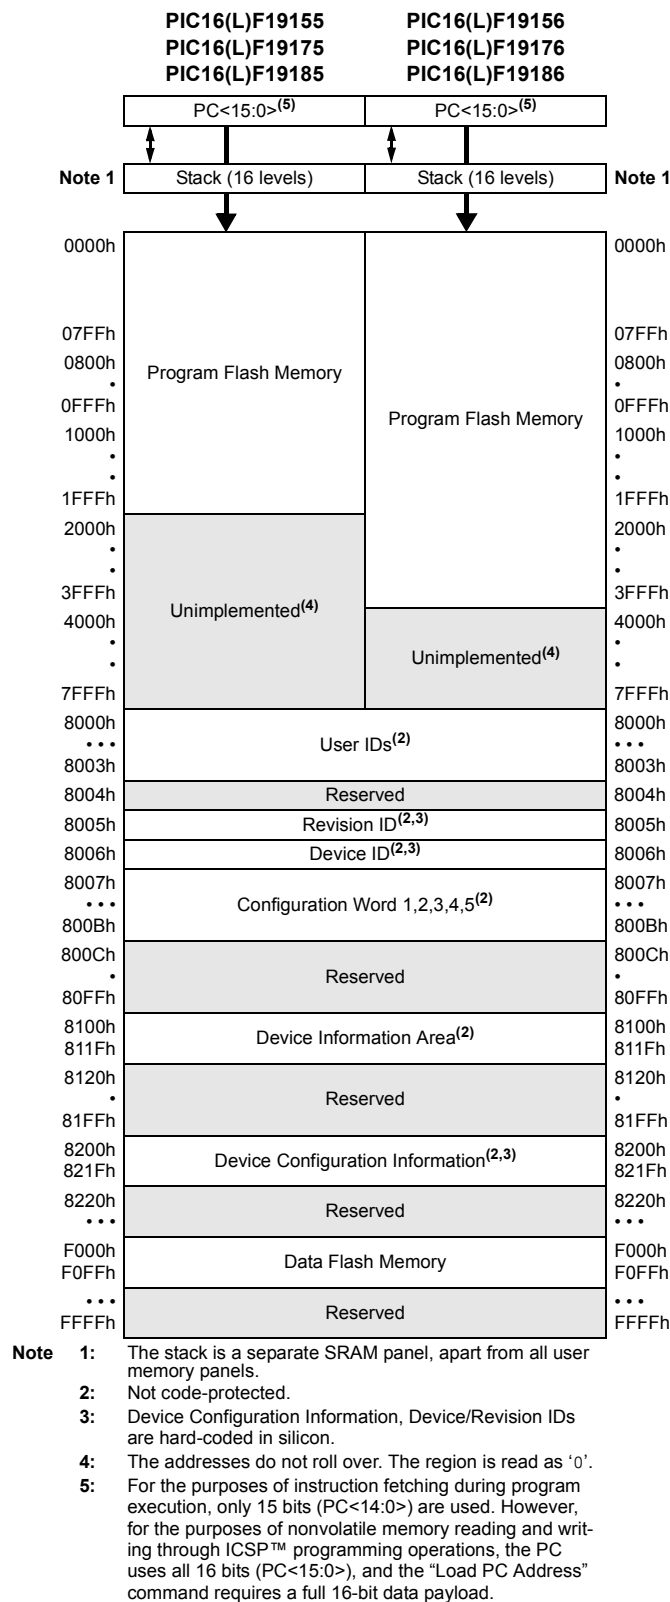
PIC16(L)F19155
PIC16(L)F19175
PIC16(L)F19185

PIC16(L)F19156
PIC16(L)F19176
PIC16(L)F19186

PC<15:0>$^{(5)}$

PC<15:0>$^{(5)}$

Note 1

Stack (16 levels)

Stack (16 levels)

Note 1

0000h
07FFh
0800h
•
0FFFh
1000h
•
•
1FFFh
2000h
•
•
3FFFh
4000h
•
•
7FFFh
8000h
• • •
8003h
8004h
8005h
8006h
8007h
• • •
800Bh
800Ch
•
80FFh
8100h
811Fh
8120h
•
81FFh
8200h
821Fh
8220h
• • •
F000h
F0FFh
• • •
FFFFh

Program Flash Memory

Unimplemented$^{(4)}$

Program Flash Memory

Unimplemented$^{(4)}$

User IDs$^{(2)}$

Reserved

Revision ID$^{(2,3)}$

Device ID$^{(2,3)}$

Configuration Word 1,2,3,4,5$^{(2)}$

Reserved

Device Information Area$^{(2)}$

Reserved

Device Configuration Information$^{(2,3)}$

Reserved

Data Flash Memory

Reserved

0000h
07FFh
0800h
•
0FFFh
1000h
•
•
1FFFh
2000h
•
•
3FFFh
4000h
•
•
7FFFh
8000h
• • •
8003h
8004h
8005h
8006h
8007h
• • •
800Bh
800Ch
•
80FFh
8100h
811Fh
8120h
•
81FFh
8200h
821Fh
8220h
• • •
F000h
F0FFh
• • •
FFFFh

Note 1: The stack is a separate SRAM panel, apart from all user memory panels.
2: Not code-protected.
3: Device Configuration Information, Device/Revision IDs are hard-coded in silicon.
4: The addresses do not roll over. The region is read as '0'.
5: For the purposes of instruction fetching during program execution, only 15 bits (PC<14:0>) are used. However, for the purposes of nonvolatile memory reading and writing through ICSP™ programming operations, the PC uses all 16 bits (PC<15:0>), and the "Load PC Address" command requires a full 16-bit data payload.